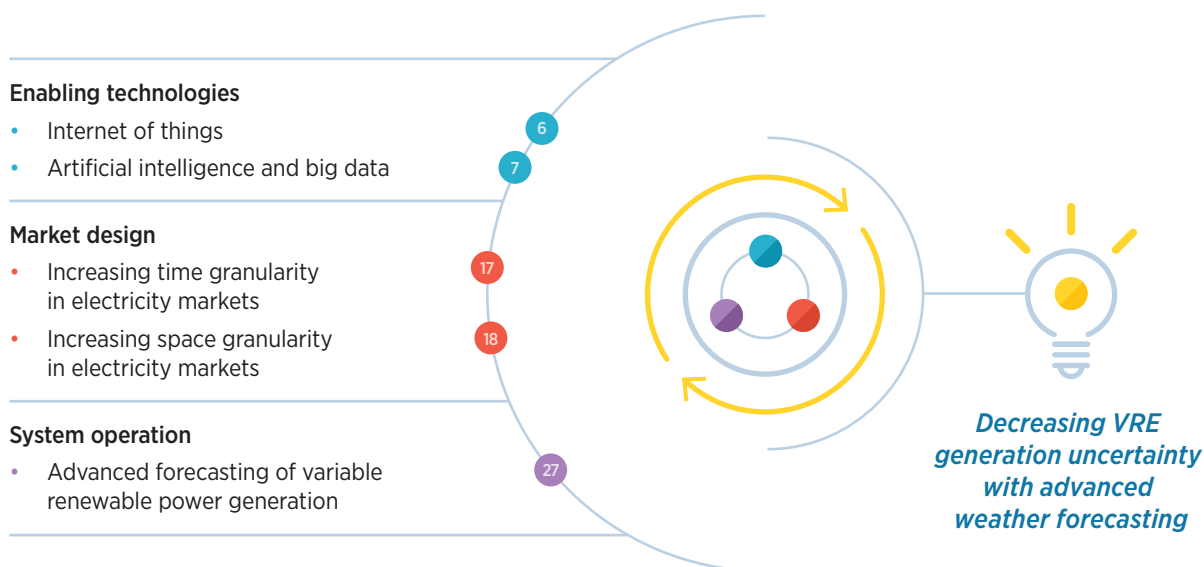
Enabling technologies
• Internet of things
• Artificial intelligence and big data

Market design
• Increasing time granularity in electricity markets
• Increasing space granularity in electricity markets

System operation
• Advanced forecasting of variable renewable power generation

6
7
17
18
27

Decreasing VRE generation uncertainty with advanced weather forecasting